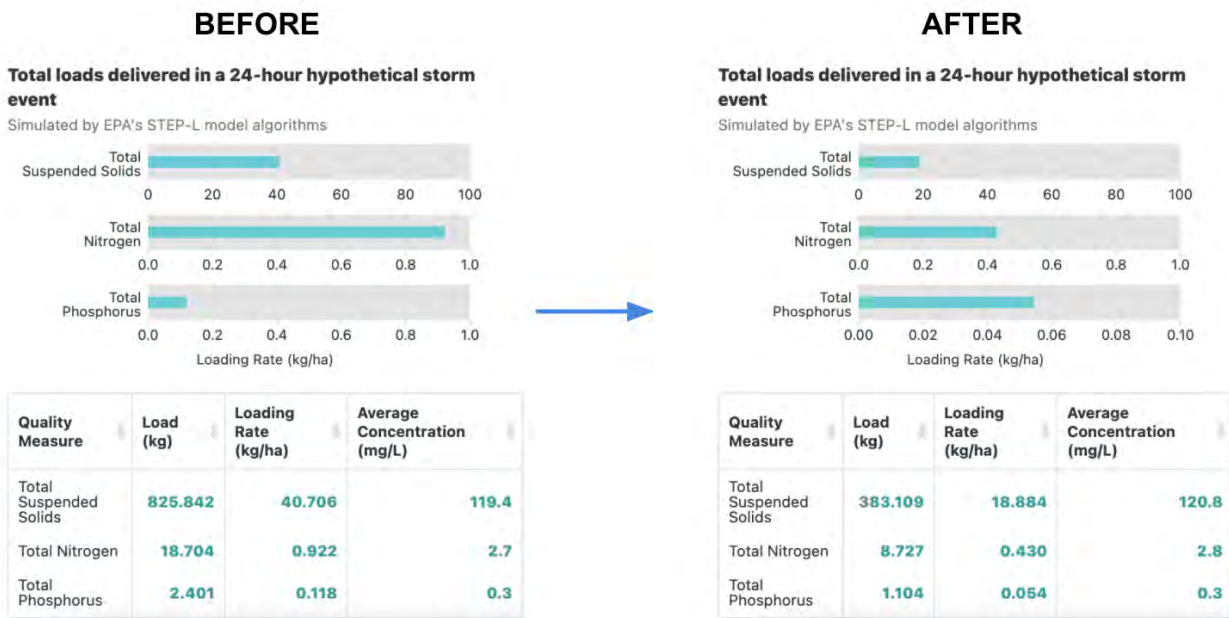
BEFORE

Total loads delivered in a 24-hour hypothetical storm event

Simulated by EPA's STEP-L model algorithms

Total Suspended Solids

0 20 40 60 80 100

Total Nitrogen

0.0 0.2 0.4 0.6 0.8 1.0

Total Phosphorus

0.0 0.2 0.4 0.6 0.8 1.0

Loading Rate (kg/ha)

| Quality Measure | Load (kg) | Loading Rate (kg/ha) | Average Concentration (mg/L) |
|---|---|---|---|
| Total Suspended Solids | 825.842 | 40.706 | 119.4 |
| Total Nitrogen | 18.704 | 0.922 | 2.7 |
| Total Phosphorus | 2.401 | 0.118 | 0.3 |

AFTER

Total loads delivered in a 24-hour hypothetical storm event

Simulated by EPA's STEP-L model algorithms

Total Suspended Solids

0 20 40 60 80 100

Total Nitrogen

0.0 0.2 0.4 0.6 0.8 1.0

Total Phosphorus

0.00 0.02 0.04 0.06 0.08 0.10

Loading Rate (kg/ha)

| Quality Measure | Load (kg) | Loading Rate (kg/ha) | Average Concentration (mg/L) |
|---|---|---|---|
| Total Suspended Solids | 383.109 | 18.884 | 120.8 |
| Total Nitrogen | 8.727 | 0.430 | 2.8 |
| Total Phosphorus | 1.104 | 0.054 | 0.3 |